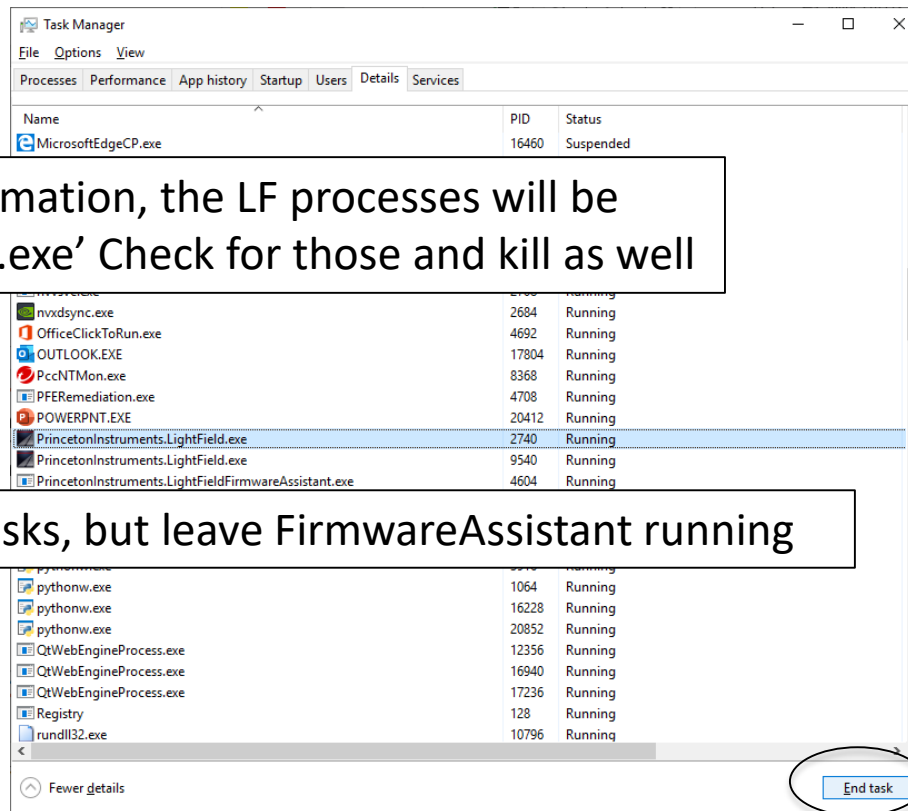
Task Manager

File Options View

Processes Performance App history Startup Users Details Services

| Name | PID | Status |
|---|---|---|
| MicrosoftEdgeCP.exe | 16460 | Suspended |
| nvxdsync.exe | 2684 | Running |
| OfficeClickToRun.exe | 4692 | Running |
| OUTLOOK.EXE | 17804 | Running |
| PccNTMon.exe | 8368 | Running |
| PFERemediation.exe | 4708 | Running |
| POWERPNT.EXE | 20412 | Running |
| PrincetonInstruments.LightField.exe | 2740 | Running |
| PrincetonInstruments.LightField.exe | 9540 | Running |
| PrincetonInstruments.LightFieldFirmwareAssistant.exe | 4604 | Running |
| pythonw.exe | 1064 | Running |
| pythonw.exe | 16228 | Running |
| pythonw.exe | 20852 | Running |
| QtWebEngineProcess.exe | 12356 | Running |
| QtWebEngineProcess.exe | 16940 | Running |
| QtWebEngineProcess.exe | 17236 | Running |
| Registry | 128 | Running |
| rundll32.exe | 10796 | Running |

mation, the LF processes will be .exe' Check for those and kill as well

sks, but leave FirmwareAssistant running

Fewer details

End task